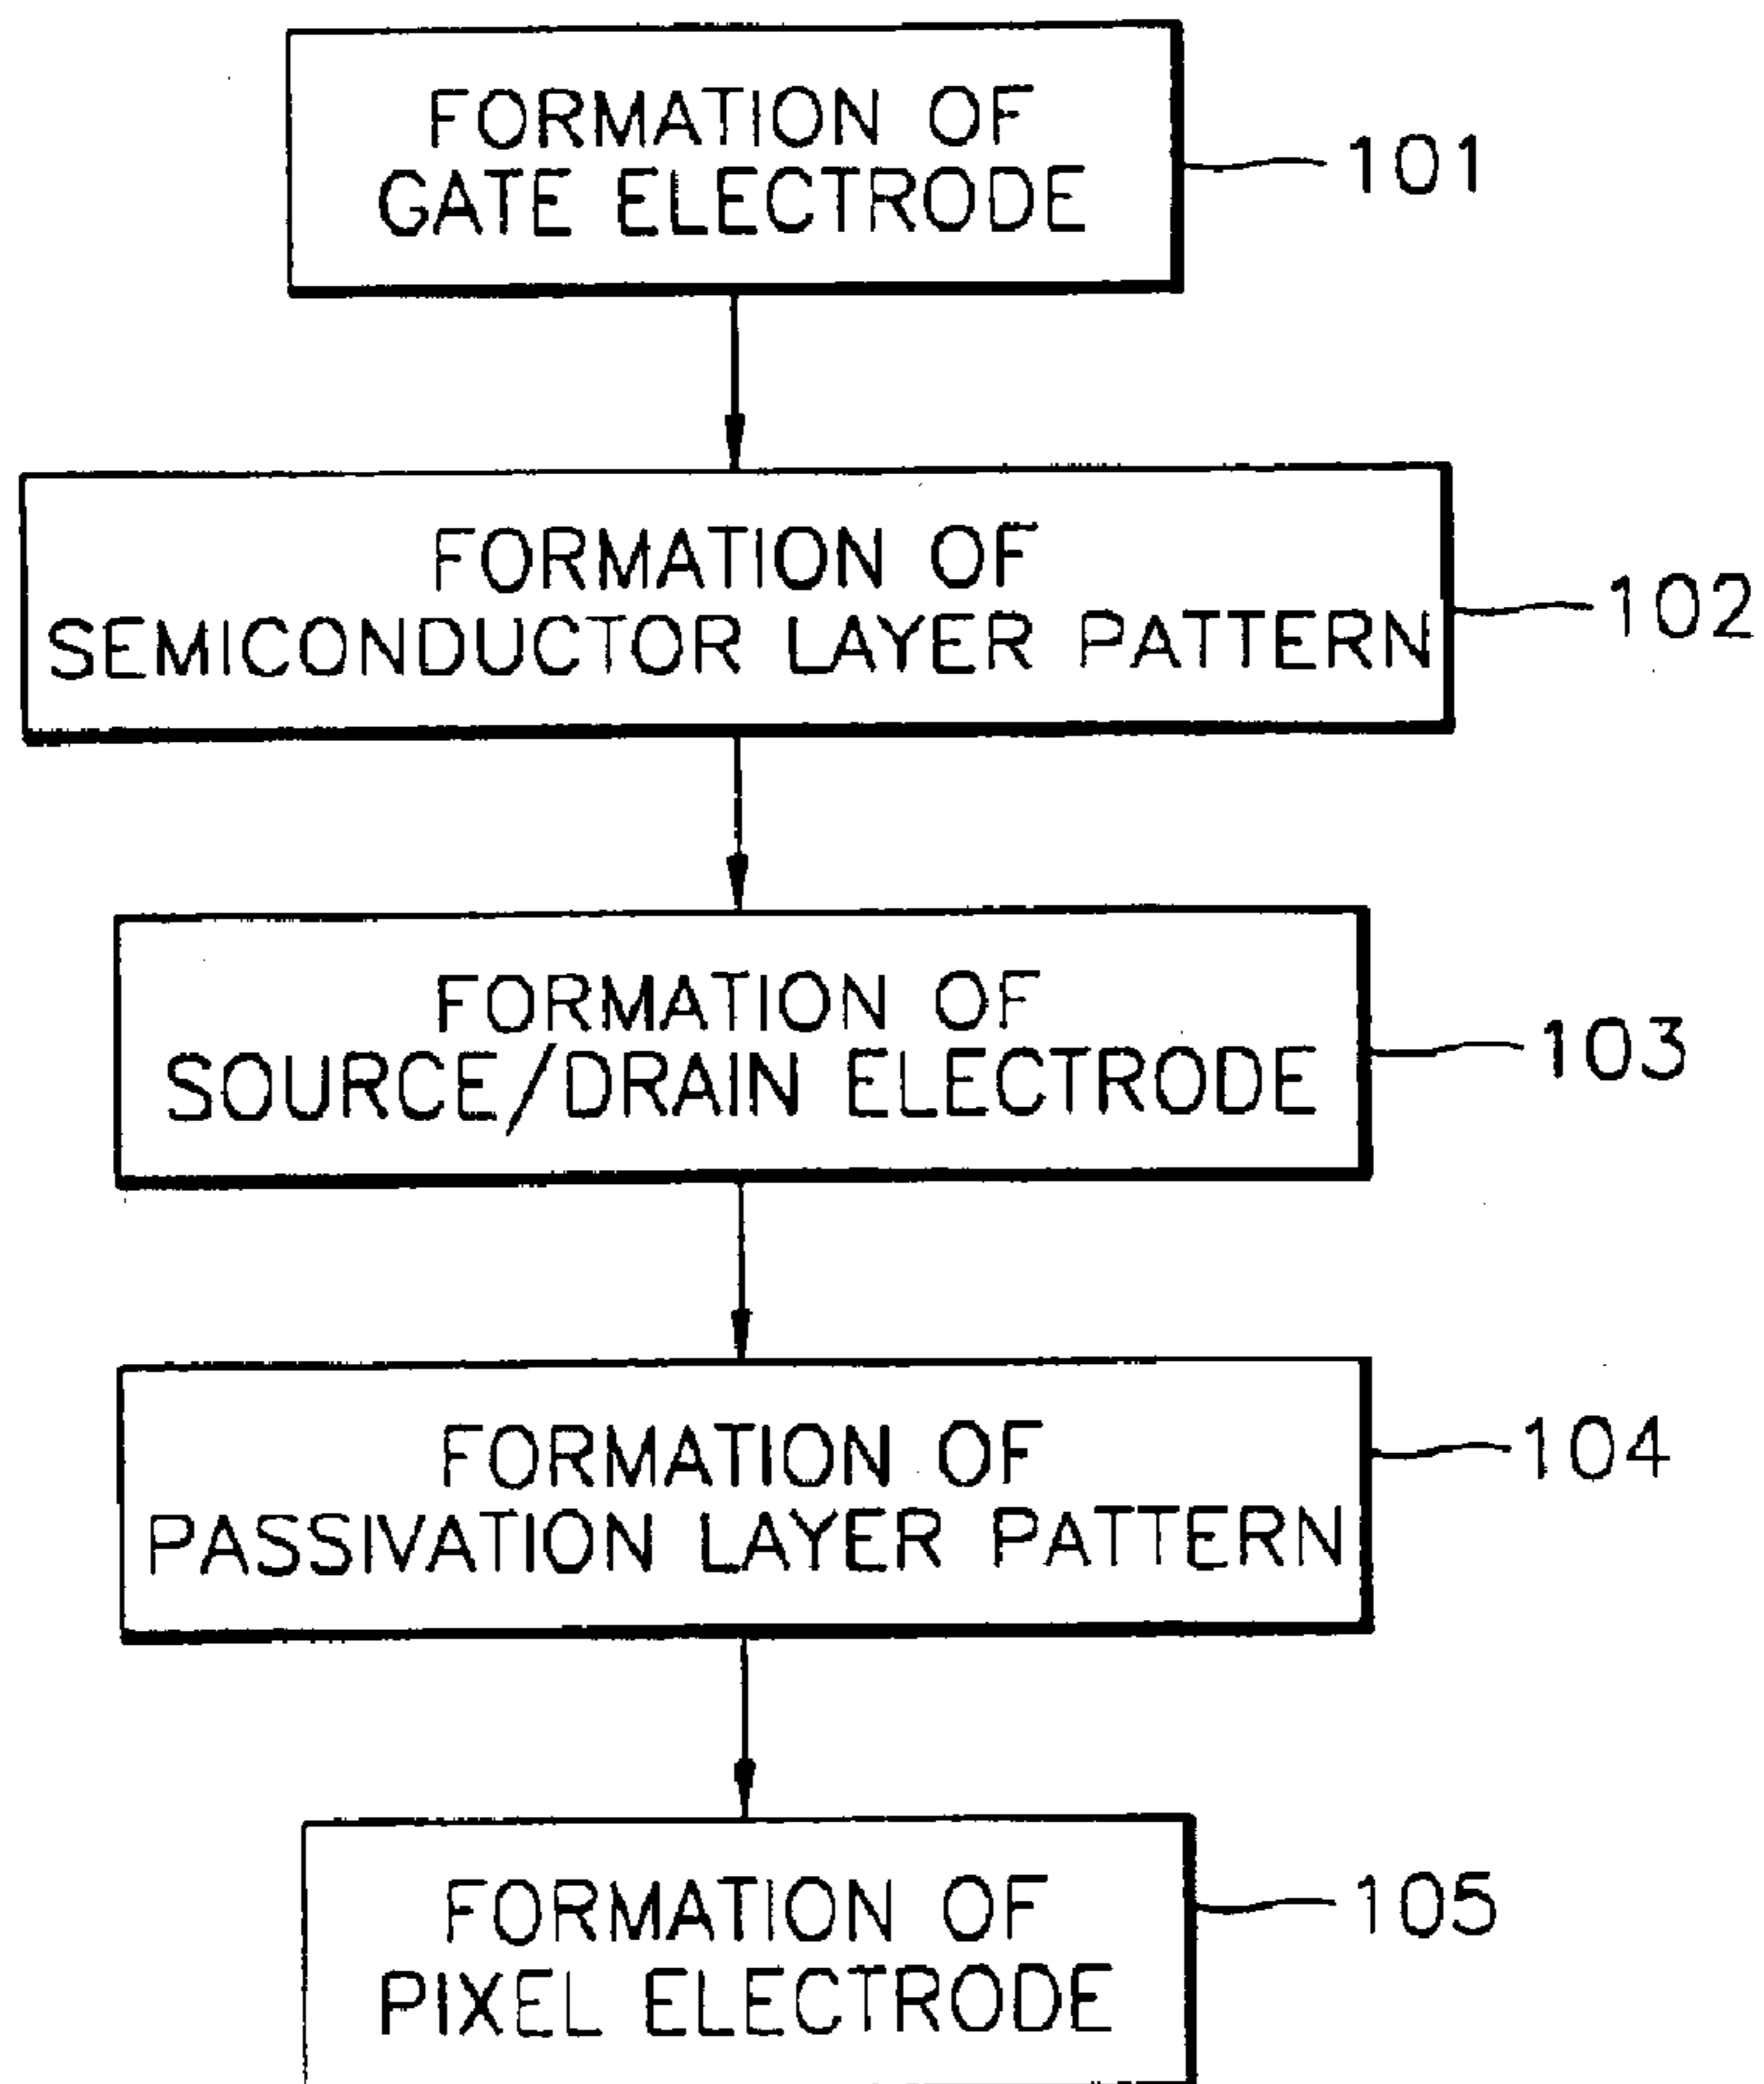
FORMATION OF GATE ELECTRODE

101

FORMATION OF SEMICONDUCTOR LAYER PATTERN

102

FORMATION OF SOURCE/DRAIN ELECTRODE

103

FORMATION OF PASSIVATION LAYER PATTERN

104

FORMATION OF PIXEL ELECTRODE

105